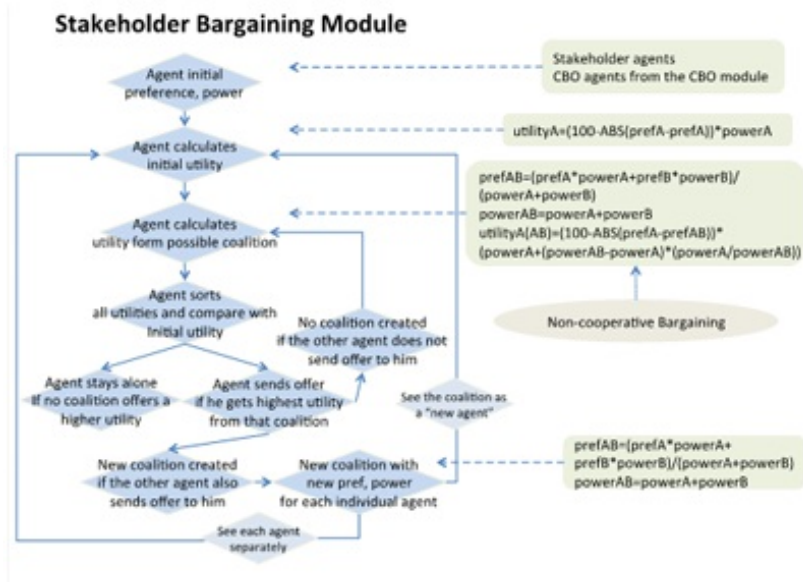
Stakeholder Bargaining Module

Agent initial preference, power

Stakeholder agents
CBO agents from the CBO module

Agent calculates initial utility

utilityA=(100-ABS(prefA-prefA))*powerA

prefAB=(prefA*powerA+prefB*powerB)/(powerA+powerB)
powerAB=powerA+powerB
utilityA(AB)=(100-ABS(prefA-prefAB))*(powerA+(powerAB-powerA)*(powerA/powerAB))

Agent calculates utility form possible coalition

Non-cooperative Bargaining

Agent sorts all utilities and compare with Initial utility

No coalition created if the other agent does not send offer to him

Agent stays alone if no coalition offers a higher utility

Agent sends offer if he gets highest utility from that coalition

See the coalition as a "new agent"

New coalition created if the other agent also sends offer to him

New coalition with new pref, power for each individual agent

prefAB=(prefA*powerA+prefB*powerB)/(powerA+powerB)
powerAB=powerA+powerB

See each agent separately